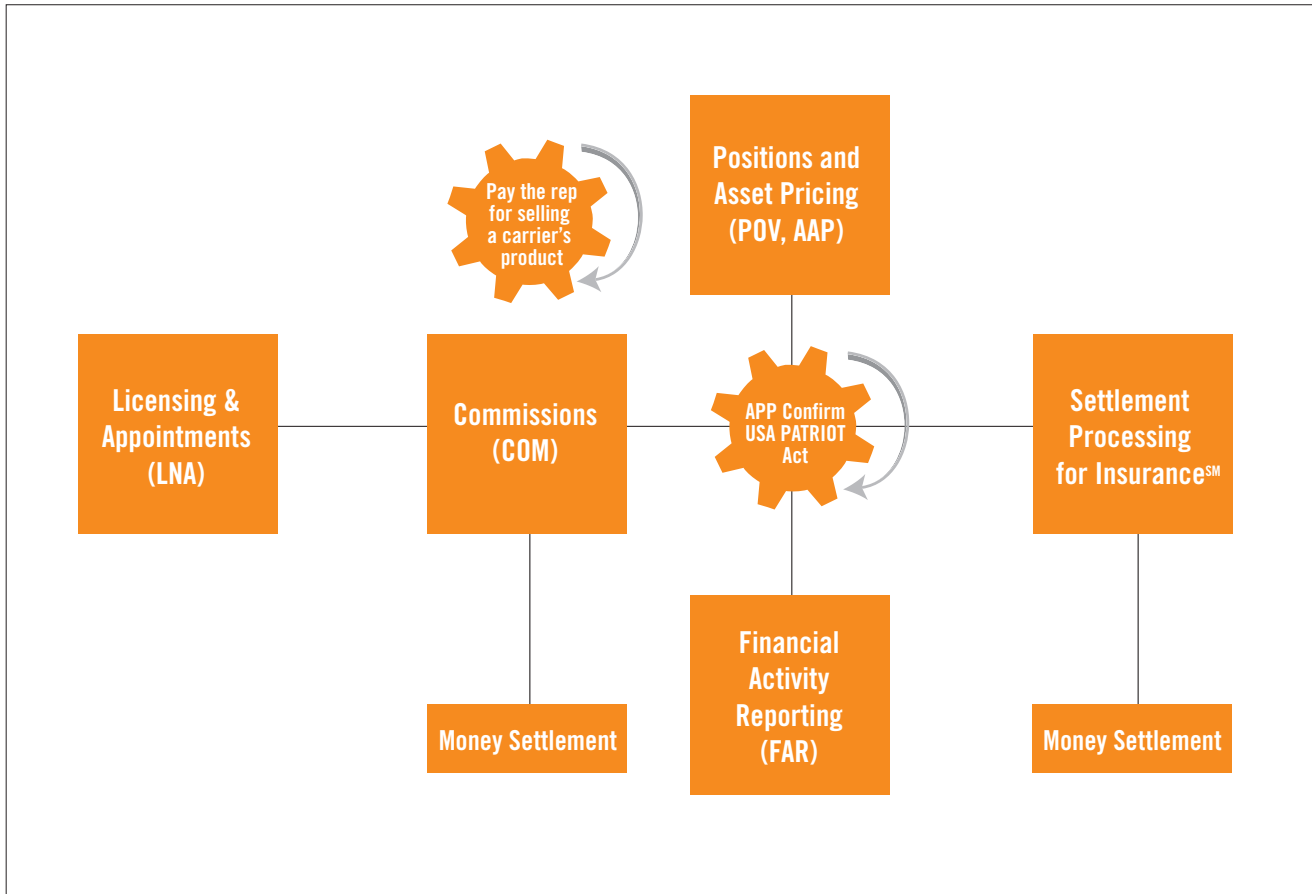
Pay the rep for selling a carrier's product

Positions and Asset Pricing (POV, AAP)

Licensing & Appointments (LNA)

Commissions (COM)

APP Confirm USA PATRIOT Act

Settlement Processing for Insurance$^{SM}$

Money Settlement

Financial Activity Reporting (FAR)

Money Settlement